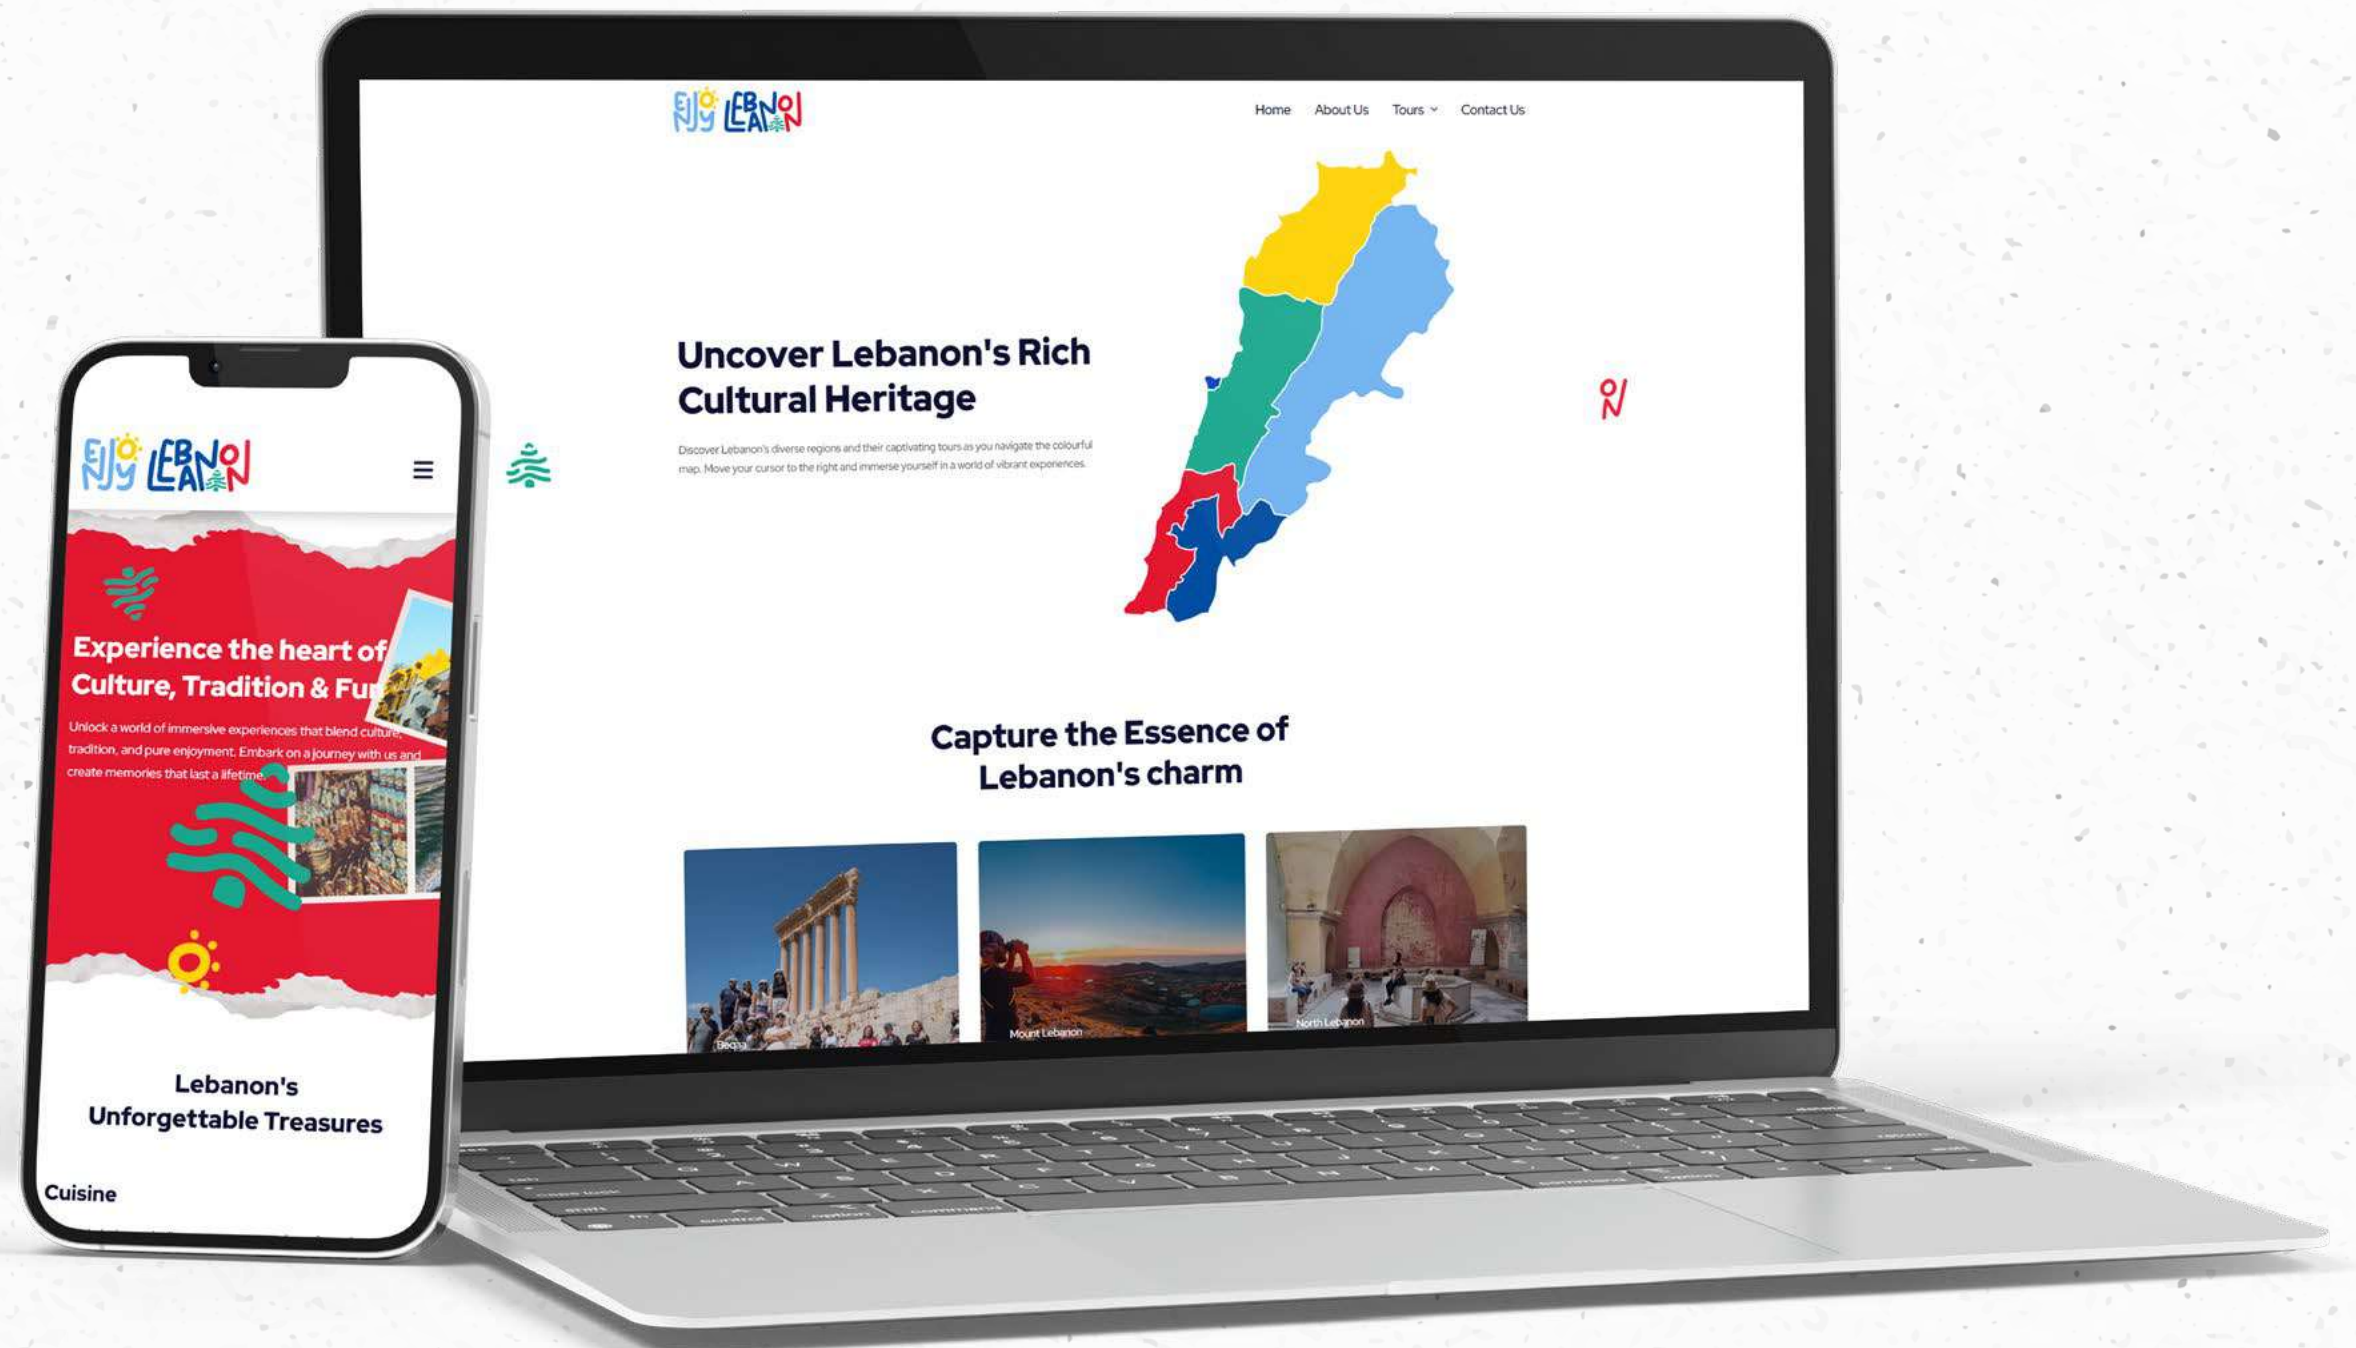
ENJOY LEBANON

Home About Us Tours Contact Us

Uncover Lebanon's Rich Cultural Heritage

Discover Lebanon's diverse regions and their captivating tours as you navigate the colourful map. Move your cursor to the right and immerse yourself in a world of vibrant experiences.

Capture the Essence of Lebanon's charm

Beqaa

Mount Lebanon

North Lebanon

ENJOY LEBANON

Experience the heart of Culture, Tradition & Fu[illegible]

Unlock a world of immersive experiences that blend culture, tradition, and pure enjoyment. Embark on a journey with us and create memories that last a lifetime.

Lebanon's Unforgettable Treasures

Cuisine